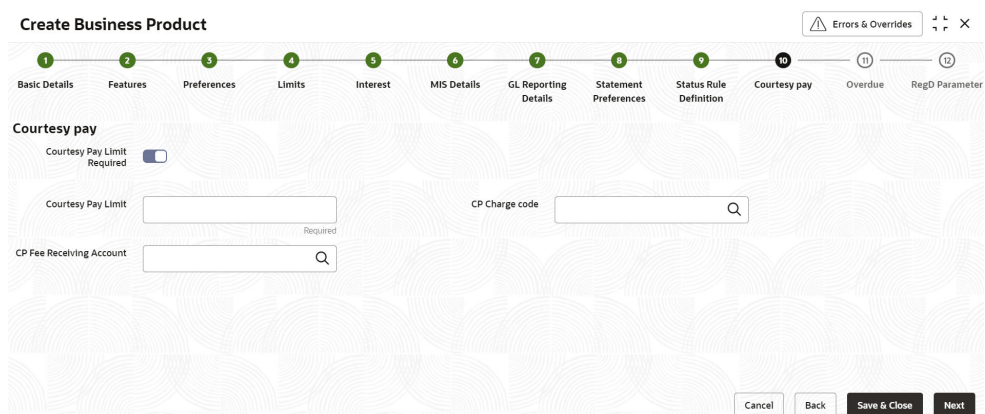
Create Business Product

Errors & Overrides

1 Basic Details
2 Features
3 Preferences
4 Limits
5 Interest
6 MIS Details
7 GL Reporting Details
8 Statement Preferences
9 Status Rule Definition
10 Courtesy pay
11 Overdue
12 RegD Parameter

Courtesy pay

Courtesy Pay Limit Required

Courtesy Pay Limit
Required

CP Charge code

CP Fee Receiving Account

Cancel Back Save & Close Next